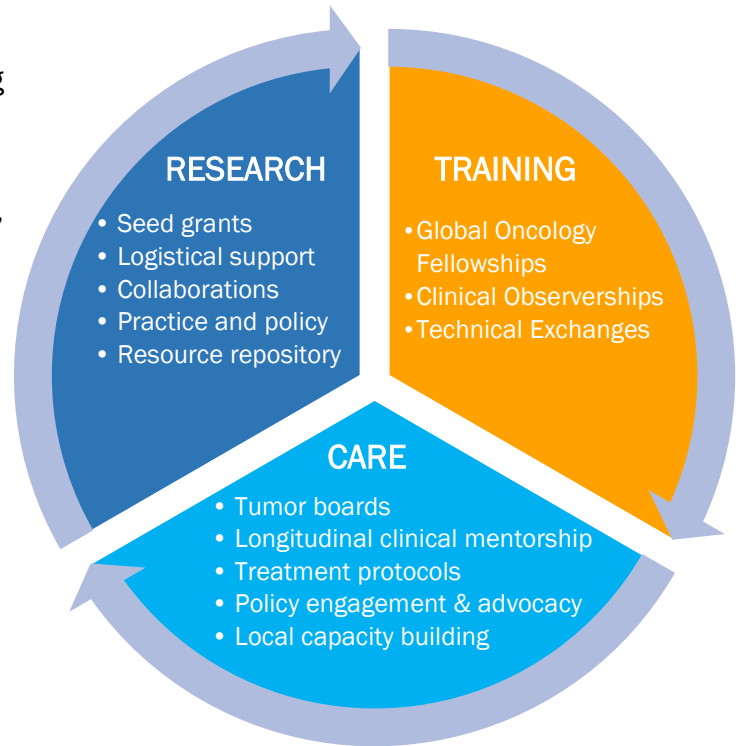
RESEARCH
• Seed grants
• Logistical support
• Collaborations
• Practice and policy
• Resource repository

TRAINING
• Global Oncology Fellowships
• Clinical Observerships
• Technical Exchanges

CARE
• Tumor boards
• Longitudinal clinical mentorship
• Treatment protocols
• Policy engagement & advocacy
• Local capacity building